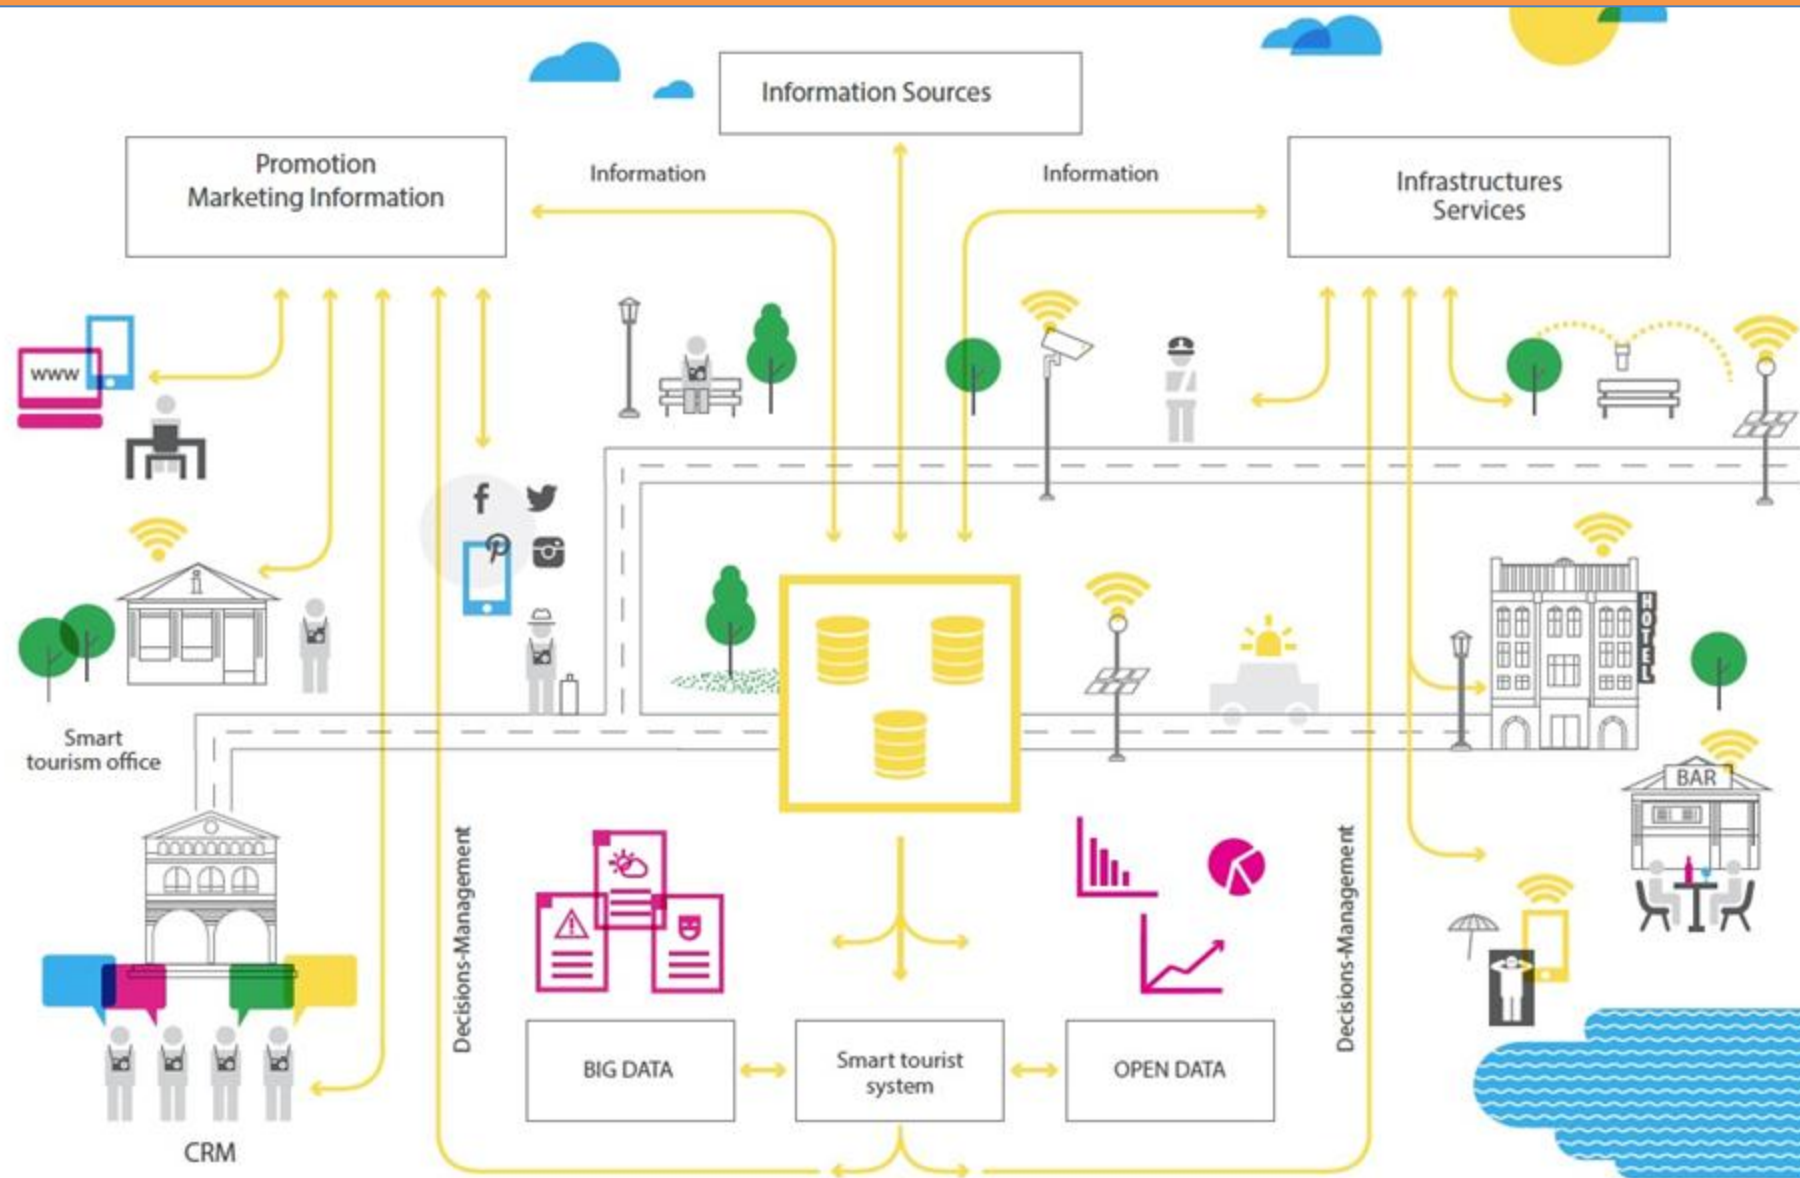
Information Sources

Promotion
Marketing Information

Information

Information

Infrastructures
Services

www

Smart
tourism office

HOTEL

BAR

Decisions-Management

Decisions-Management

BIG DATA

Smart tourist
system

OPEN DATA

CRM